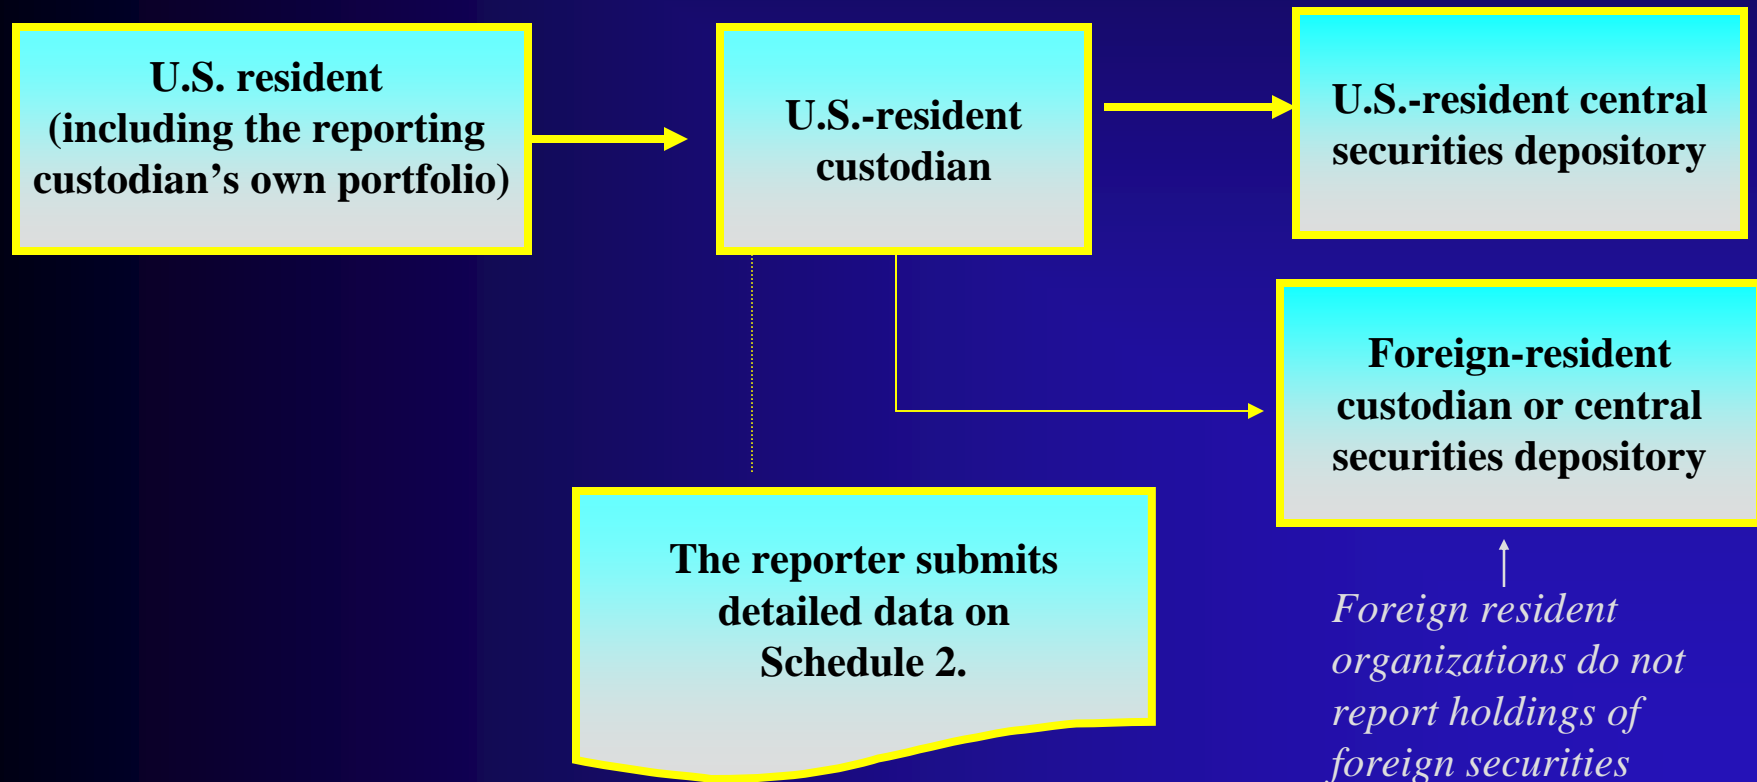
U.S. resident (including the reporting custodian's own portfolio)

U.S.-resident custodian

U.S.-resident central securities depository

Foreign-resident custodian or central securities depository

The reporter submits detailed data on Schedule 2.

Foreign resident organizations do not report holdings of foreign securities